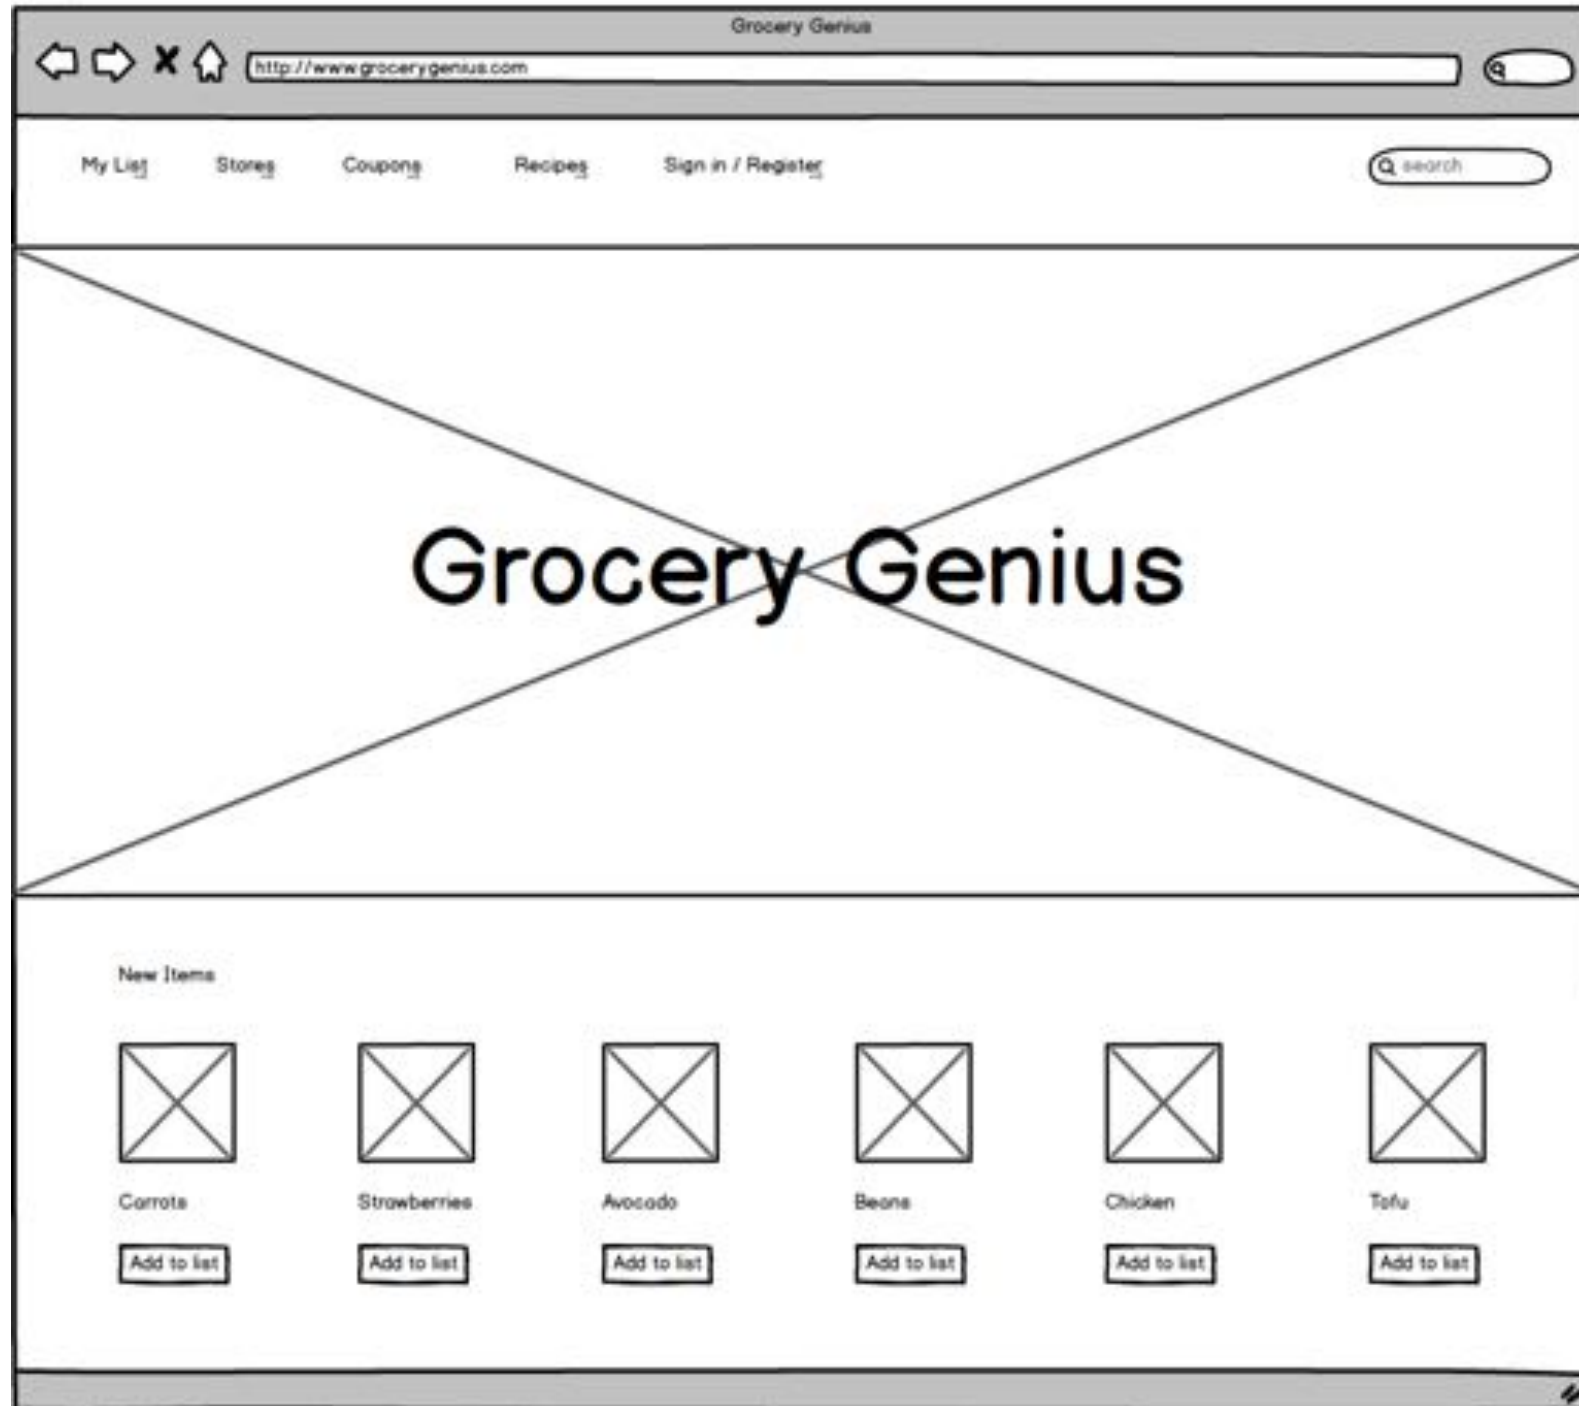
Grocery Genius

http://www.grocerygenius.com

My List Stores Coupons Recipes Sign in / Register

search

Grocery Genius

New Items

Carrots

Add to list

Strawberries

Add to list

Avocado

Add to list

Beans

Add to list

Chicken

Add to list

Tofu

Add to list